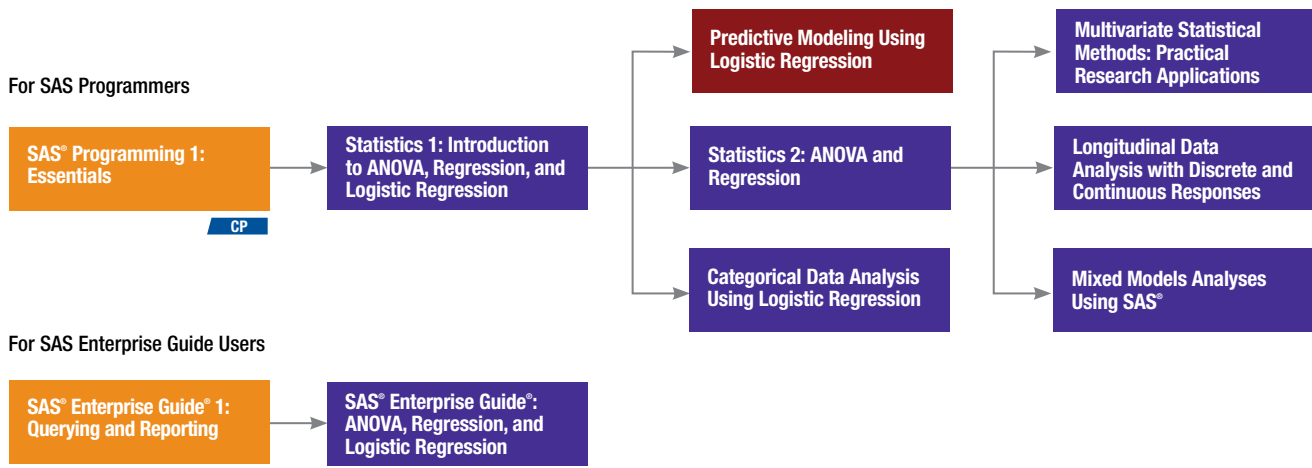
For SAS Programmers

SAS® Programming 1: Essentials

CP

Statistics 1: Introduction to ANOVA, Regression, and Logistic Regression

Predictive Modeling Using Logistic Regression

Statistics 2: ANOVA and Regression

Categorical Data Analysis Using Logistic Regression

Multivariate Statistical Methods: Practical Research Applications

Longitudinal Data Analysis with Discrete and Continuous Responses

Mixed Models Analyses Using SAS®

For SAS Enterprise Guide Users

SAS® Enterprise Guide® 1: Querying and Reporting

SAS® Enterprise Guide®: ANOVA, Regression, and Logistic Regression